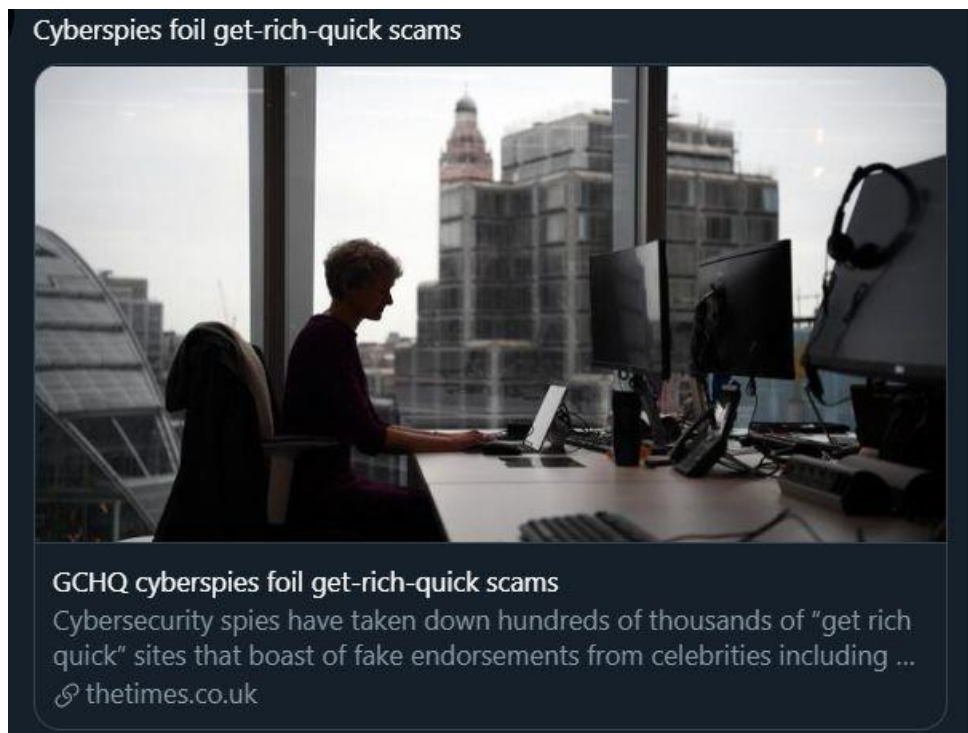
Cyberspies foil get-rich-quick scams

GCHQ cyberspies foil get-rich-quick scams

Cybersecurity spies have taken down hundreds of thousands of “get rich quick” sites that boast of fake endorsements from celebrities including ...

thetimes.co.uk